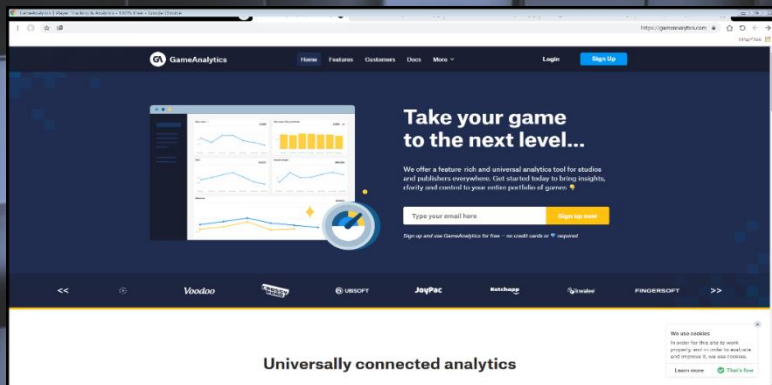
GameAnalytics | Player Tracking & Analytics – 100% Free – Google Chrome

https://gameanalytics.com

GameAnalytics

Home Features Customers Docs More

Login Sign Up

Take your game to the next level...

We offer a feature rich and universal analytics tool for studios and publishers everywhere. Get started today to bring insights, clarity and control to your entire portfolio of games.

Type your email here

Sign up now

Sign up and use GameAnalytics for free – no credit cards or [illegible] required

<<

Voodoo

UBISOFT

JoyPac

Ketchapp

FINGERSOFT

>>

We use cookies

In order for this site to work properly and in order to evaluate and improve it, we use cookies.

Learn more

That's fine

Universally connected analytics